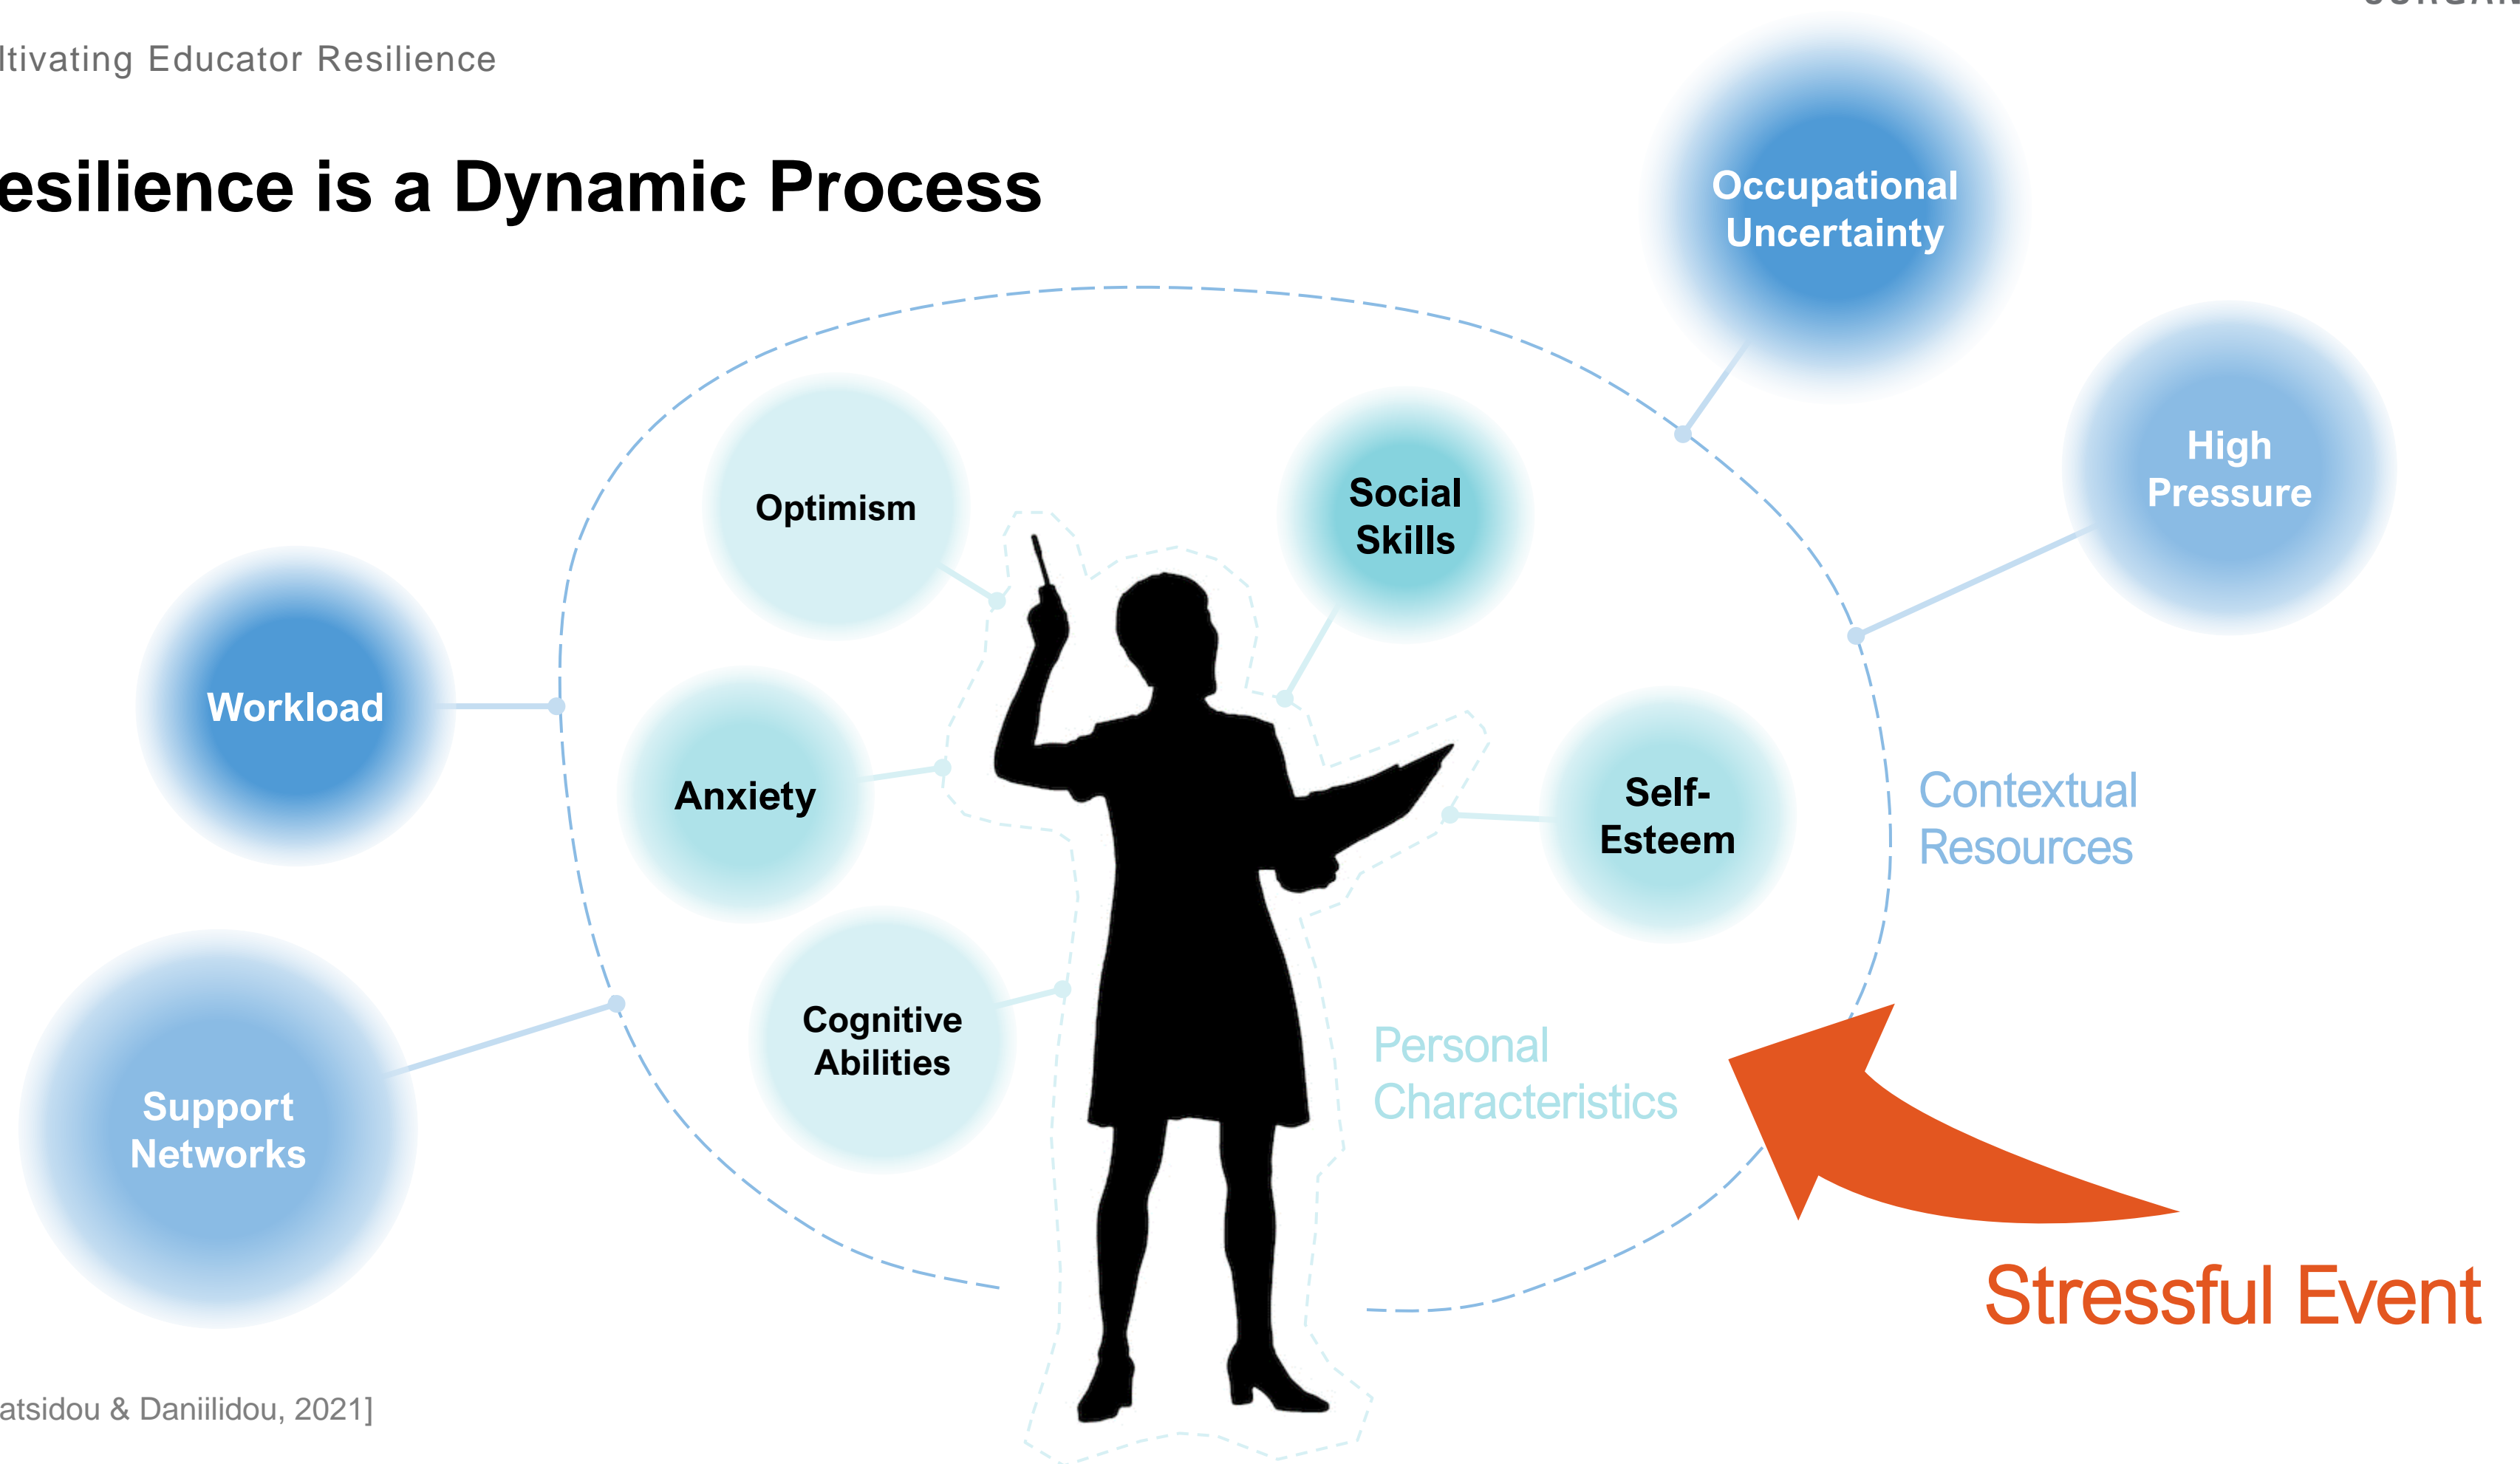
ltivating Educator Resilience

esilience is a Dynamic Process

Occupational Uncertainty

High Pressure

Optimism

Social Skills

Workload

Anxiety

Self-Esteem

Contextual Resources

Cognitive Abilities

Personal Characteristics

Support Networks

Stressful Event

atsidou & Daniilidou, 2021]